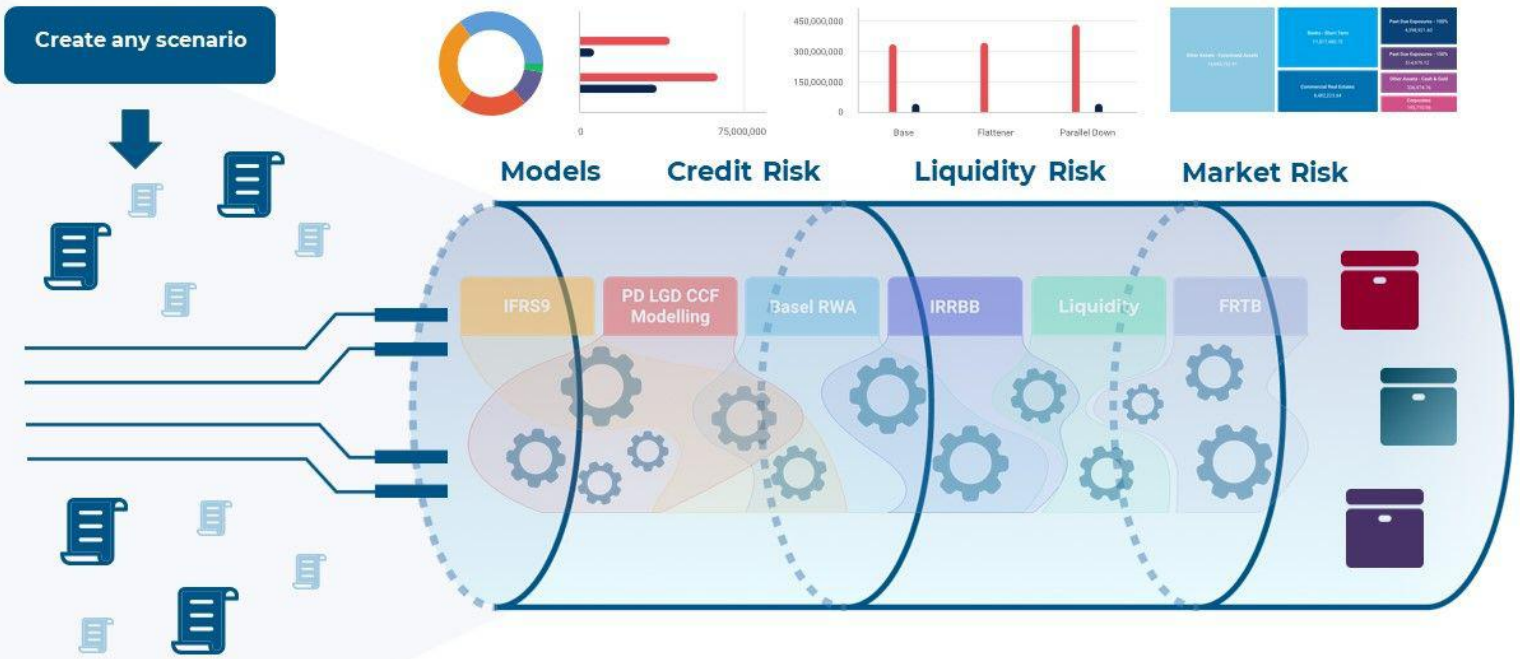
Create any scenario

0

75,000,000

450,000,000

300,000,000

150,000,000

0

Base

Flattener

Parallel Down

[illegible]

Models

Credit Risk

Liquidity Risk

Market Risk

IFRS9

PD LGD CCF Modelling

Basel RWA

IRRBB

Liquidity

FRTB